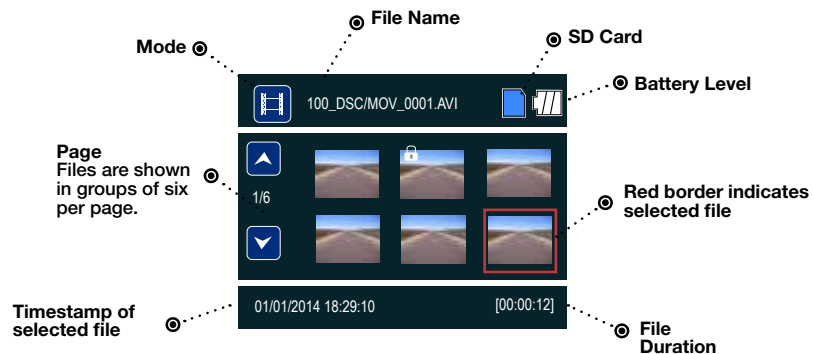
File Name

Mode

SD Card

100_DSC/MOV_0001.AVI

Battery Level

Page
Files are shown in groups of six per page.

1/6

Red border indicates selected file

Timestamp of selected file

01/01/2014 18:29:10

[00:00:12]

File Duration